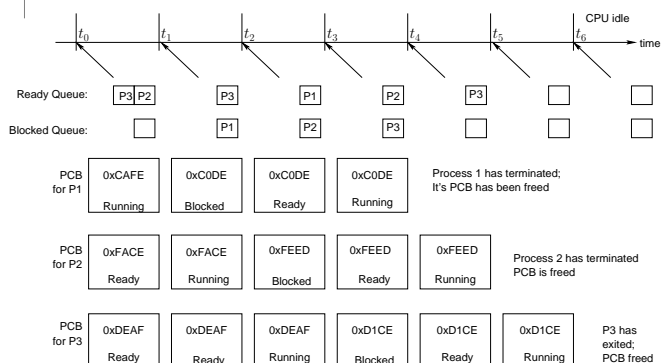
CPU idle

$t_0$ $t_1$ $t_2$ $t_3$ $t_4$ $t_5$ $t_6$ time

Ready Queue: P3 P2 P3 P1 P2 P3

Blocked Queue: P1 P2 P3

PCB for P1

0xCAFE Running

0xC0DE Blocked

0xC0DE Ready

0xC0DE Running

Process 1 has terminated; It's PCB has been freed

PCB for P2

0xFACE Ready

0xFACE Running

0xFEED Blocked

0xFEED Ready

0xFEED Running

Process 2 has terminated PCB is freed

PCB for P3

0xDEAF Ready

0xDEAF Ready

0xDEAF Running

0xD1CE Blocked

0xD1CE Ready

0xD1CE Running

P3 has exited; PCB freed